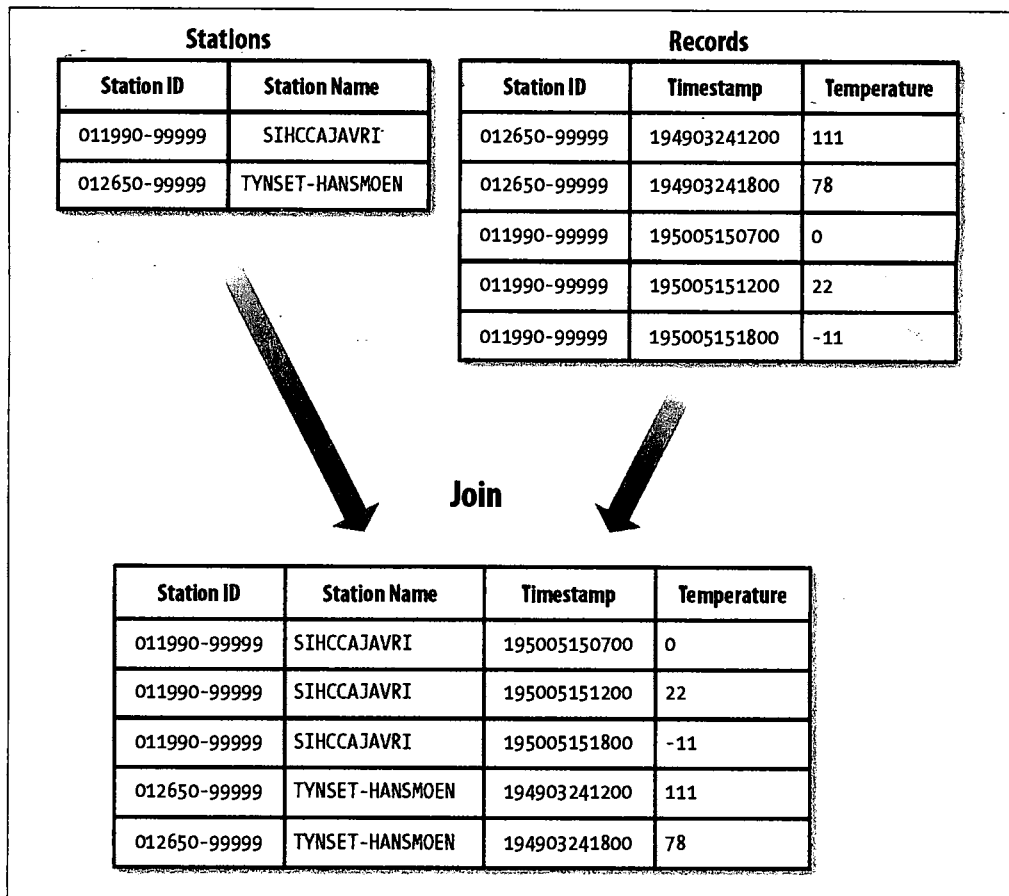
Stations

| Station ID | Station Name |
|---|---|
| 011990-99999 | SIHCCAJAVRI |
| 012650-99999 | TYNSET-HANSMOEN |

Records

| Station ID | Timestamp | Temperature |
|---|---|---|
| 012650-99999 | 194903241200 | 111 |
| 012650-99999 | 194903241800 | 78 |
| 011990-99999 | 195005150700 | 0 |
| 011990-99999 | 195005151200 | 22 |
| 011990-99999 | 195005151800 | -11 |

Join

| Station ID | Station Name | Timestamp | Temperature |
|---|---|---|---|
| 011990-99999 | SIHCCAJAVRI | 195005150700 | 0 |
| 011990-99999 | SIHCCAJAVRI | 195005151200 | 22 |
| 011990-99999 | SIHCCAJAVRI | 195005151800 | -11 |
| 012650-99999 | TYNSET-HANSMOEN | 194903241200 | 111 |
| 012650-99999 | TYNSET-HANSMOEN | 194903241800 | 78 |